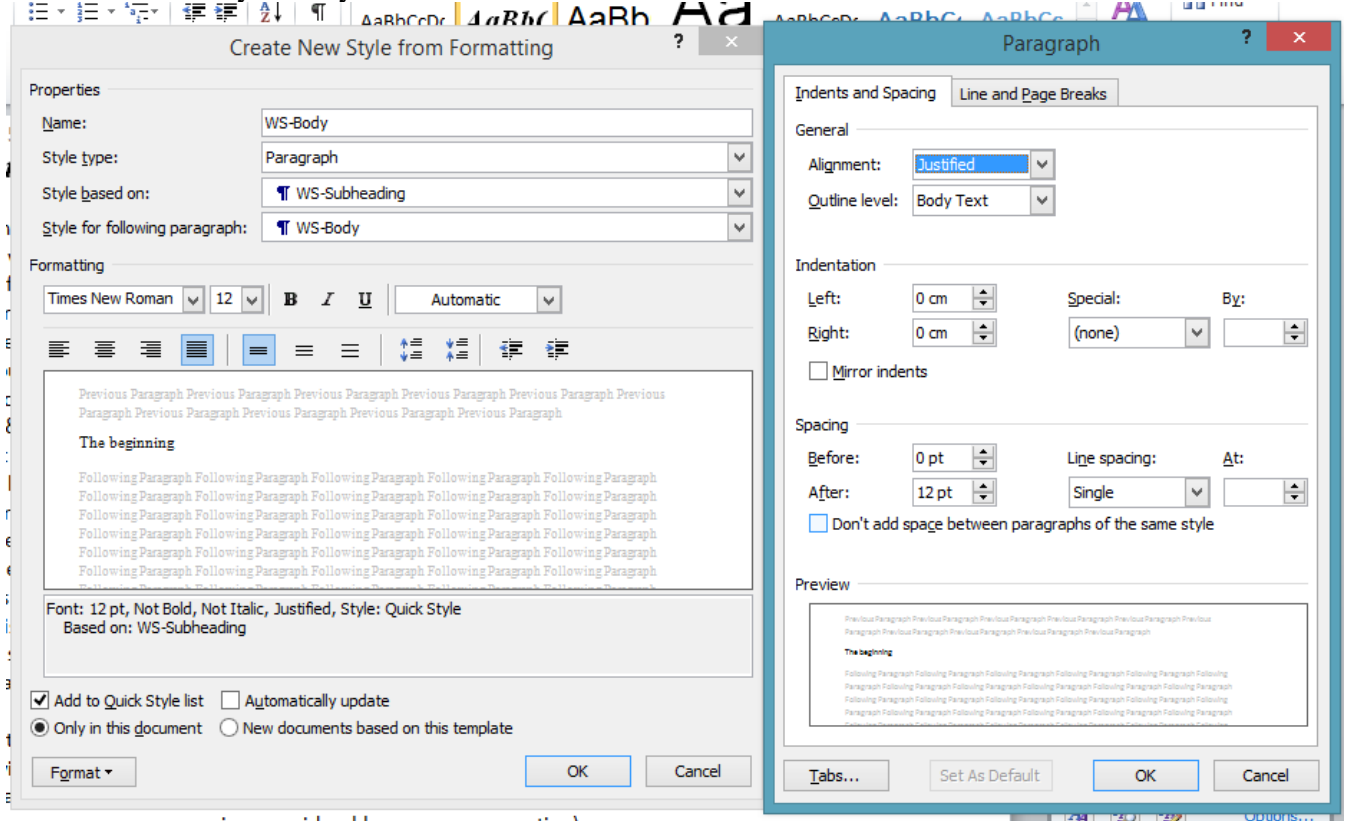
AaBbCcDc AaBbC AaBb Aa AaBbCcDc AaBbCc AaBbCc Find

Create New Style from Formatting
?

Properties
Name: WS-Body
Style type: Paragraph
Style based on: ¶ WS-Subheading
Style for following paragraph: ¶ WS-Body

Formatting
Times New Roman 12 B I U Automatic

Previous Paragraph Previous Paragraph Previous Paragraph Previous Paragraph Previous Paragraph Previous Paragraph Previous Paragraph Previous Paragraph Previous Paragraph

The beginning

Following Paragraph Following Paragraph Following Paragraph Following Paragraph Following Paragraph Following Paragraph Following Paragraph Following Paragraph Following Paragraph Following Paragraph Following Paragraph Following Paragraph Following Paragraph Following Paragraph Following Paragraph Following Paragraph Following Paragraph Following Paragraph Following Paragraph Following Paragraph Following Paragraph Following Paragraph Following Paragraph Following Paragraph Following Paragraph Following Paragraph Following Paragraph Following Paragraph Following Paragraph Following Paragraph

Font: 12 pt, Not Bold, Not Italic, Justified, Style: Quick Style
Based on: WS-Subheading

Add to Quick Style list
Automatically update
Only in this document
New documents based on this template

Format
OK
Cancel

Paragraph
?

Indents and Spacing
Line and Page Breaks

General
Alignment: Justified
Outline level: Body Text

Indentation
Left: 0 cm
Right: 0 cm
Special:
(none)
By:
Mirror indents

Spacing
Before: 0 pt
After: 12 pt
Line spacing:
Single
At:
Don't add space between paragraphs of the same style

Preview
Previous Paragraph Previous Paragraph Previous Paragraph Previous Paragraph Previous Paragraph Previous Paragraph Previous Paragraph Previous Paragraph Previous Paragraph Previous Paragraph
The beginning
Following Paragraph Following Paragraph Following Paragraph Following Paragraph Following Paragraph Following Paragraph Following Paragraph Following Paragraph Following Paragraph Following Paragraph Following Paragraph Following Paragraph Following Paragraph Following Paragraph Following Paragraph Following Paragraph Following Paragraph Following Paragraph Following Paragraph Following Paragraph Following Paragraph Following Paragraph Following Paragraph Following Paragraph Following Paragraph

Tabs...
Set As Default
OK
Cancel

Options...